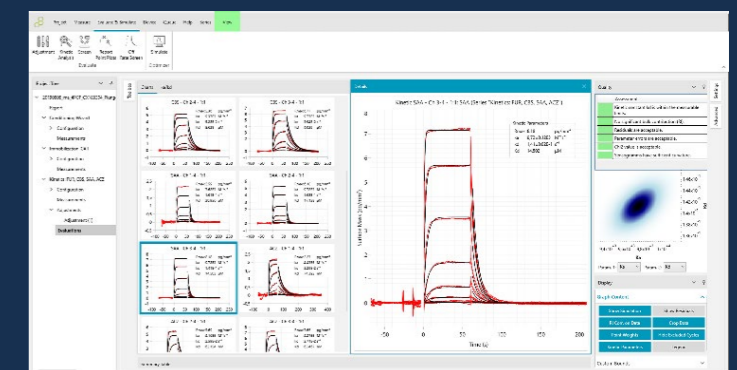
Project Channels Views & Schedules Stories Cycles Help Setup Kin

Adjustments Kinetic Analysis Scrape Repeat Point Picks Off Rate Screen Simulation

Evaluation

Project Tree

Surface Prep

Configuration

Measurements

Immobilization

Configuration

Measurements

Kinetics FUR, C3S, SAA, ACE2

Configuration

Measurements

Adjustments

Evaluations

Charts

Details

Kinetic SAA - Ch 3-4 - 1:1 SAA (Series "Kinetics FUR, C3S, SAA, ACE2")

Kinetic Parameters

Time (s)

Quality

Display

Graph Options

Fit Curve Data

Copy Data

Show Weights

-50 0 50 100 150 200